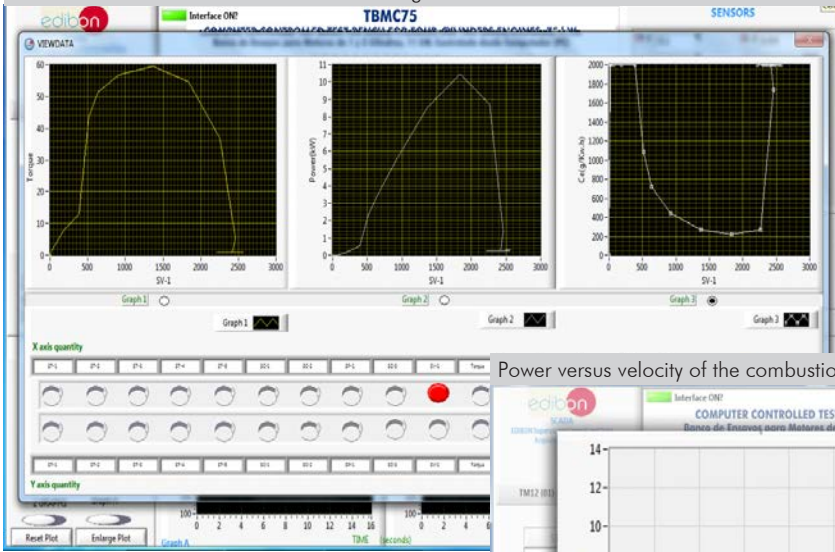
edibon
Interface ON?
TBMC75
SENSORS
VIEWDATA
60
50
40
30
20
10
0
Torque
0 500 1000 1500 2000 2500 3000
SV-1
11
10
9
8
7
6
5
4
3
2
1
0
Power(kW)
0 500 1000 1500 2000 2500 3000
SV-1
2000
1800
1600
1400
1200
1000
800
600
400
200
0
Ce(g/Kw.h)
0 500 1000 1500 2000 2500 3000
SV-1
Graph 1
Graph 2
Graph 3
Graph 1
Graph 2
Graph 3
X axis quantity
Torque
Torque
Y axis quantity
Reset Plot
Enlarge Plot
Graph A
0 2 4 6 8 10 12 14 16
TIME (seconds)
Power versus velocity of the combustio
edibon
Interface ON?
COMPUTER CONTROLLED TES
Banco de Ensayos para Motores de
TM12
14
12
10